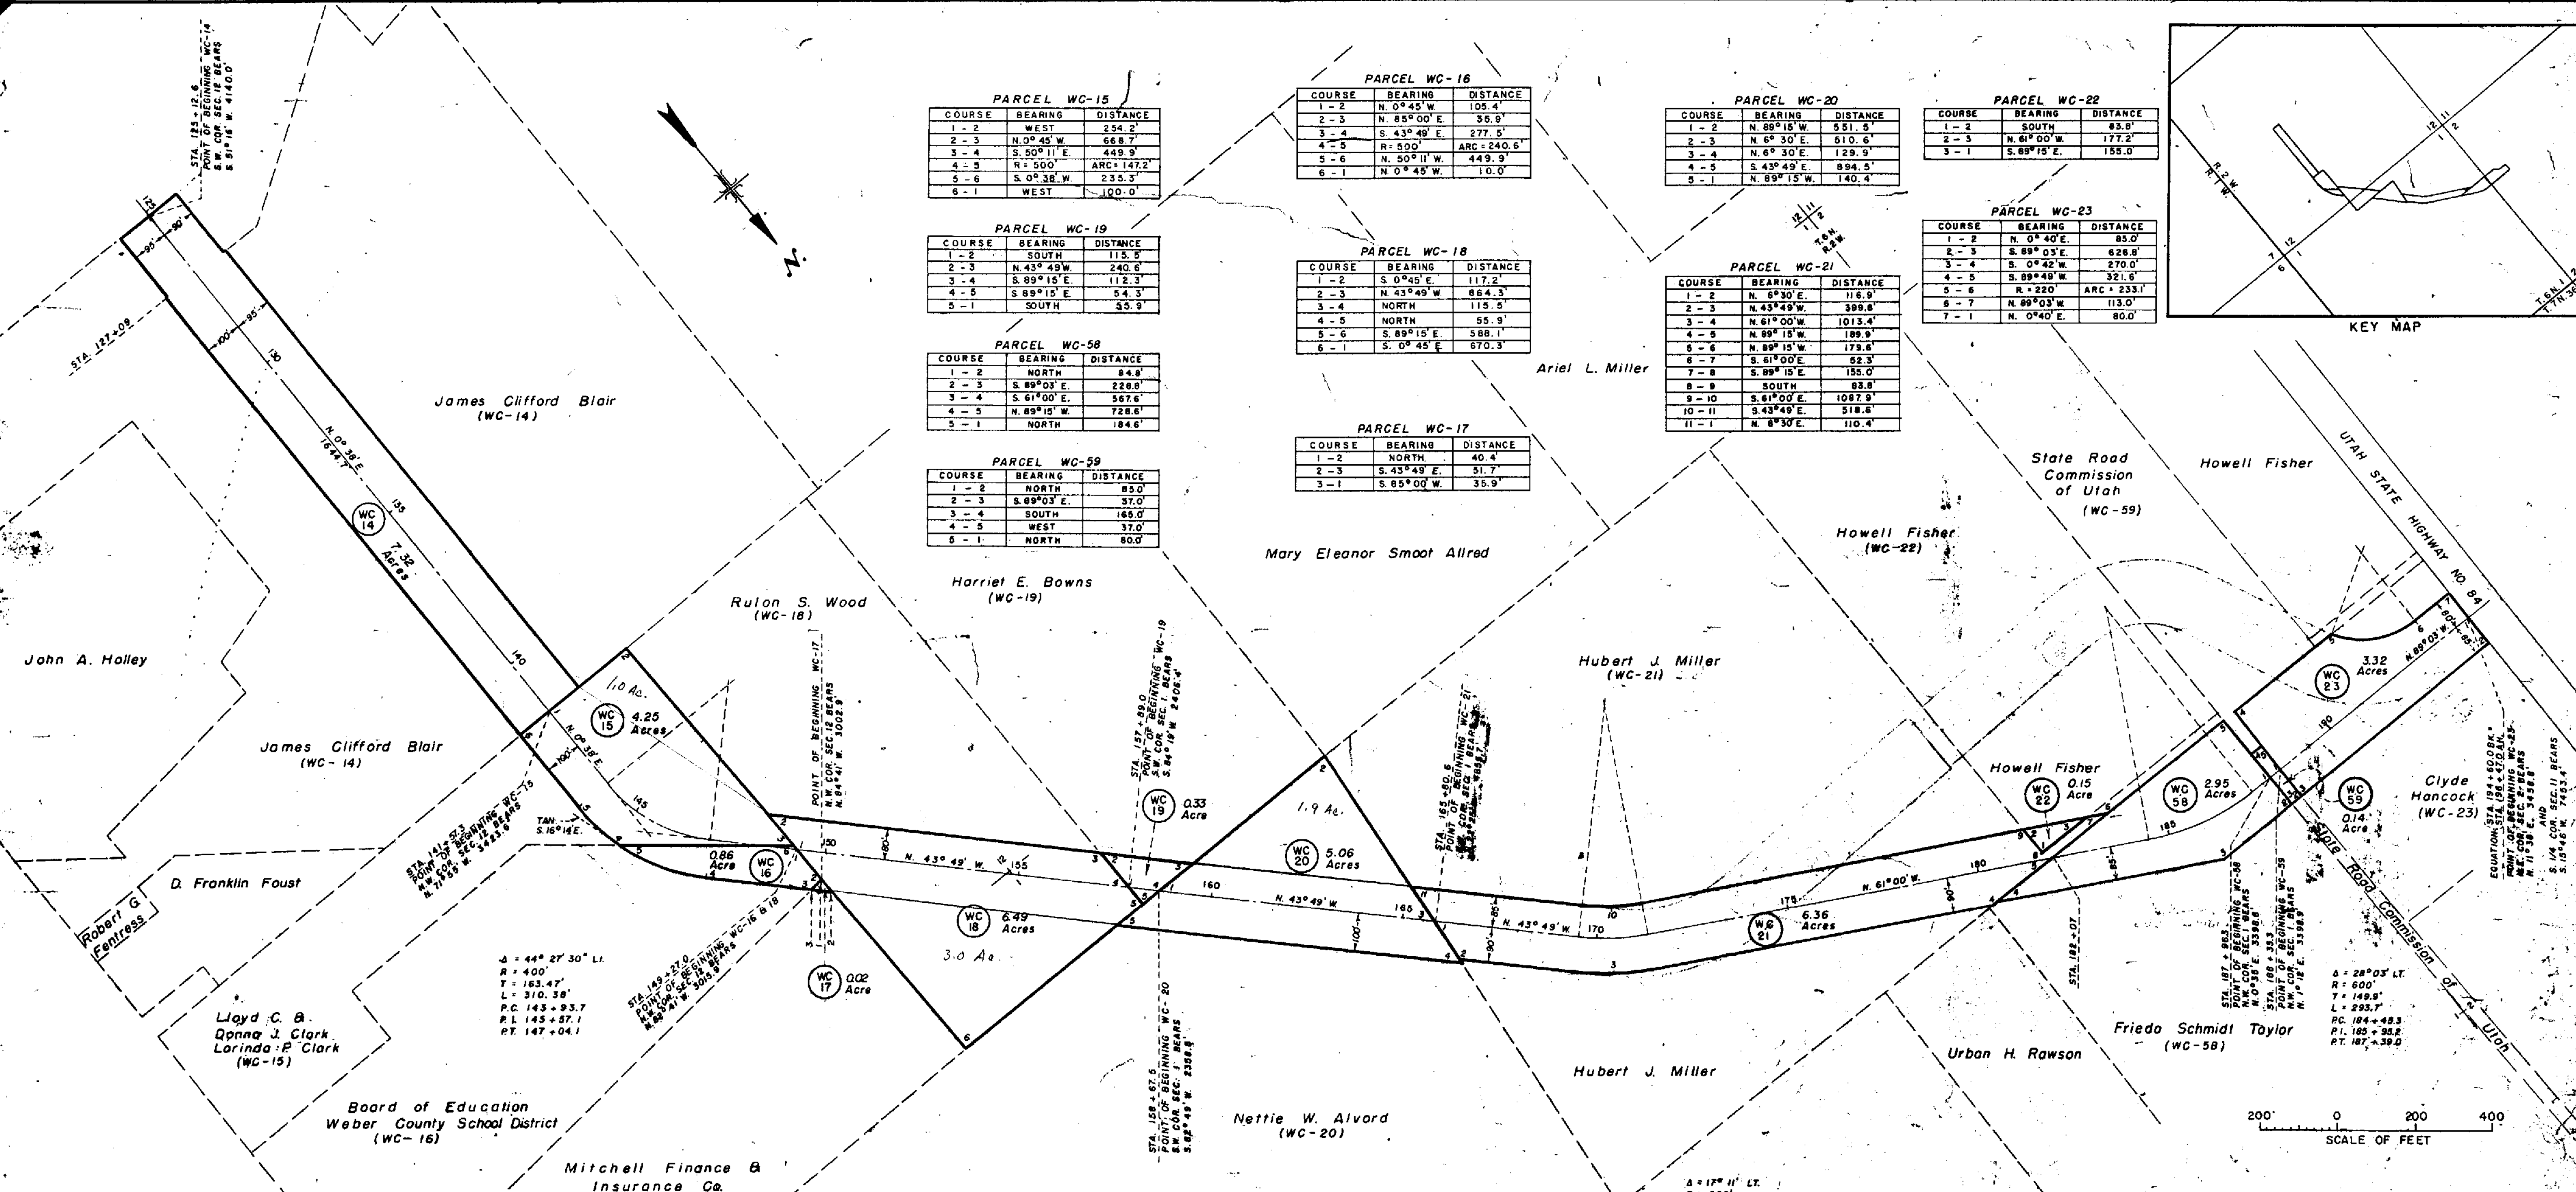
STA. 123 + 12.6
POINT OF BEGINNING WC-14
S.W. COR. SEC. 12 BEARS
S. 51° 16' W. 4140.0'

N.

STA. 127 + 09

PARCEL WC-15
| COURSE | BEARING | DISTANCE |
|---|---|---|
| 1 - 2 | WEST | 254.2' |
| 2 - 3 | N.0° 45' W. | 668.7' |
| 3 - 4 | S. 50° 11' E. | 449.9' |
| 4 - 5 | R = 500' | ARC = 147.2' |
| 5 - 6 | S. 0° 38' W. | 235.3' |
| 6 - 1 | WEST | 100.0' |

PARCEL WC-19
| COURSE | BEARING | DISTANCE |
|---|---|---|
| 1 - 2 | SOUTH | 115.5' |
| 2 - 3 | N. 43° 49' W. | 240.6' |
| 3 - 4 | S. 89° 15' E. | 112.3' |
| 4 - 5 | S. 89° 15' E. | 54.3' |
| 5 - 1 | SOUTH | 33.9' |

PARCEL WC-58
| COURSE | BEARING | DISTANCE |
|---|---|---|
| 1 - 2 | NORTH | 84.8' |
| 2 - 3 | S. 89°03' E. | 228.8' |
| 3 - 4 | S. 61°00' E. | 567.6' |
| 4 - 5 | N. 89° 15' W. | 728.6' |
| 5 - 1 | NORTH | 184.6' |

PARCEL WC-59
| COURSE | BEARING | DISTANCE |
|---|---|---|
| 1 - 2 | NORTH | 85.0' |
| 2 - 3 | S. 89°03' E. | 37.0' |
| 3 - 4 | SOUTH | 165.0' |
| 4 - 5 | WEST | 37.0' |
| 5 - 1 | NORTH | 80.0' |

PARCEL WC-16
| COURSE | BEARING | DISTANCE |
|---|---|---|
| 1 - 2 | N. 0° 45' W. | 105.4' |
| 2 - 3 | N. 85° 00' E. | 35.9' |
| 3 - 4 | S. 43° 49' E. | 277.5' |
| 4 - 5 | R = 500' | ARC = 240.6' |
| 5 - 6 | N. 50° 11' W. | 449.9' |
| 6 - 1 | N. 0° 45' W. | 10.0' |

PARCEL WC-18
| COURSE | BEARING | DISTANCE |
|---|---|---|
| 1 - 2 | S. 0°45' E. | 117.2' |
| 2 - 3 | N. 43° 49' W. | 864.3' |
| 3 - 4 | NORTH | 115.5' |
| 4 - 5 | NORTH | 55.9' |
| 5 - 6 | S. 89° 15' E. | 588.1' |
| 6 - 1 | S. 0° 45' E. | 670.3' |

PARCEL WC-17
| COURSE | BEARING | DISTANCE |
|---|---|---|
| 1 - 2 | NORTH | 40.4' |
| 2 - 3 | S. 43° 49' E. | 51.7' |
| 3 - 1 | S. 85° 00' W. | 35.9' |

PARCEL WC-20
| COURSE | BEARING | DISTANCE |
|---|---|---|
| 1 - 2 | N. 89° 15' W. | 551.5' |
| 2 - 3 | N. 6° 30' E. | 510.6' |
| 3 - 4 | N. 6° 30' E. | 129.9' |
| 4 - 5 | S. 43° 49' E. | 894.5' |
| 5 - 1 | N. 89° 15' W. | 140.4' |

PARCEL WC-21
| COURSE | BEARING | DISTANCE |
|---|---|---|
| 1 - 2 | N. 6° 30' E. | 116.9' |
| 2 - 3 | N. 43° 49' W. | 399.8' |
| 3 - 4 | N. 61° 00' W. | 1013.4' |
| 4 - 5 | N. 89° 15' W. | 189.9' |
| 5 - 6 | N. 89° 15' W. | 179.6' |
| 6 - 7 | S. 61° 00' E. | 52.3' |
| 7 - 8 | S. 89° 15' E. | 155.0' |
| 8 - 9 | SOUTH | 83.8' |
| 9 - 10 | S. 61° 00' E. | 1087.9' |
| 10 - 11 | S. 43° 49' E. | 518.6' |
| 11 - 1 | N. 6° 30' E. | 110.4' |

PARCEL WC-22
| COURSE | BEARING | DISTANCE |
|---|---|---|
| 1 - 2 | SOUTH | 83.8' |
| 2 - 3 | N. 61° 00' W. | 177.2' |
| 3 - 1 | S. 89° 15' E. | 155.0' |

PARCEL WC-23
| COURSE | BEARING | DISTANCE |
|---|---|---|
| 1 - 2 | N. 0° 40' E. | 85.0' |
| 2 - 3 | S. 89° 03' E. | 626.8' |
| 3 - 4 | S. 0° 42' W. | 270.0' |
| 4 - 5 | S. 89° 49' W. | 321.6' |
| 5 - 6 | R = 220' | ARC = 233.1' |
| 6 - 7 | N. 89° 03' W. | 113.0' |
| 7 - 1 | N. 0° 40' E. | 80.0' |

T.6N. R.2W.

R. 2 W. R. 1 W. T.6N. T.7N.

KEY MAP

James Clifford Blair (WC-14)
N. 0° 38' E. 1644.7'
WC 14 7.32 Acres
John A. Holley
James Clifford Blair (WC-14)
WC 15 4.25 Acres
1.0 Ac.
N. 0° 38' E.
D. Franklin Foust
Robert G. Fentress
TAN. S. 16° 14' E.
STA. 141 + 57.3 POINT OF BEGINNING WC-15 N.W. COR. SEC. 12 BEARS N. 71° 59' W. 3423.6'
0.86 Acre WC 16
Rulon S. Wood (WC-18)
POINT OF BEGINNING WC-17 N.W. COR. SEC. 12 BEARS N. 84° 41' W. 3002.9'
WC 18 6.49 Acres
3.0 Ac.
WC 17 0.02 Acre
Harriet E. Bowns (WC-19)
STA. 157 + 89.0 POINT OF BEGINNING WC-19 S.W. COR. SEC. 1 BEARS S. 84° 19' W. 2406.4'
WC 19 0.33 Acre
N. 43° 49' W.
Mary Eleanor Smoot Allred
Ariel L. Miller
1.9 Ac.
WC 20 5.06 Acres
STA. 165 + 80.5 POINT OF BEGINNING WC-21
Hubert J. Miller (WC-21)
WC 21 6.36 Acres
N. 61° 00' W.
Howell Fisher (WC-22)
State Road Commission of Utah (WC-59)
Howell Fisher
UTAH STATE HIGHWAY NO. 84
WC 23 3.32 Acres
N. 89° 03' W.
Howell Fisher
WC 22 0.15 Acre
WC 58 2.95 Acres
WC 59 0.14 Acre
Clyde Hancock (WC-23)
State Road Commission of Utah
EQUATION: STA. 194 + 60.0 BK. = POINT OF BEGINNING WC-23 N.W. COR. SEC. 2 BEARS N. 11° 36' E. AND S. 1/4 COR. SEC. 11 BEARS S. 15° 46' W.
STA. 182 + 07
STA. 187 + 96.3 POINT OF BEGINNING WC-58 N.W. COR. SEC. 1 BEARS N. 0° 35' E. 3398.5
STA. 188 + 35.0 POINT OF BEGINNING WC-59 N.W. COR. SEC. 1 BEARS N. 1° 12' E. 3398.9
Δ = 28° 03' LT. R = 600' T = 149.9' L = 293.7' P.C. 184 + 48.3 P.I. 185 + 98.2 P.T. 187 + 39.0
Lloyd C. & Donna J. Clark Lorinda P. Clark (WC-15)
Δ = 44° 27' 30" LT. R = 400' T = 163.47' L = 310.38' P.C. 143 + 93.7 P.I. 145 + 57.1 P.T. 147 + 04.1
STA. 149 + 27.0 POINT OF BEGINNING WC-16 & 18 N.W. COR. SEC. 12 BEARS N. 88° 41' W. 3015.9'
Board of Education Weber County School District (WC-16)
Mitchell Finance & Insurance Co.
STA. 158 + 67.5 POINT OF BEGINNING WC-20 S.W. COR. SEC. 1 BEARS S. 82° 49' W. 2358.8'
Nettie W. Alvord (WC-20)
Hubert J. Miller
Urban H. Rawson
Frieda Schmidt Taylor (WC-58)
Δ = 17° 11' LT.
200' 0 200 400
SCALE OF FEET